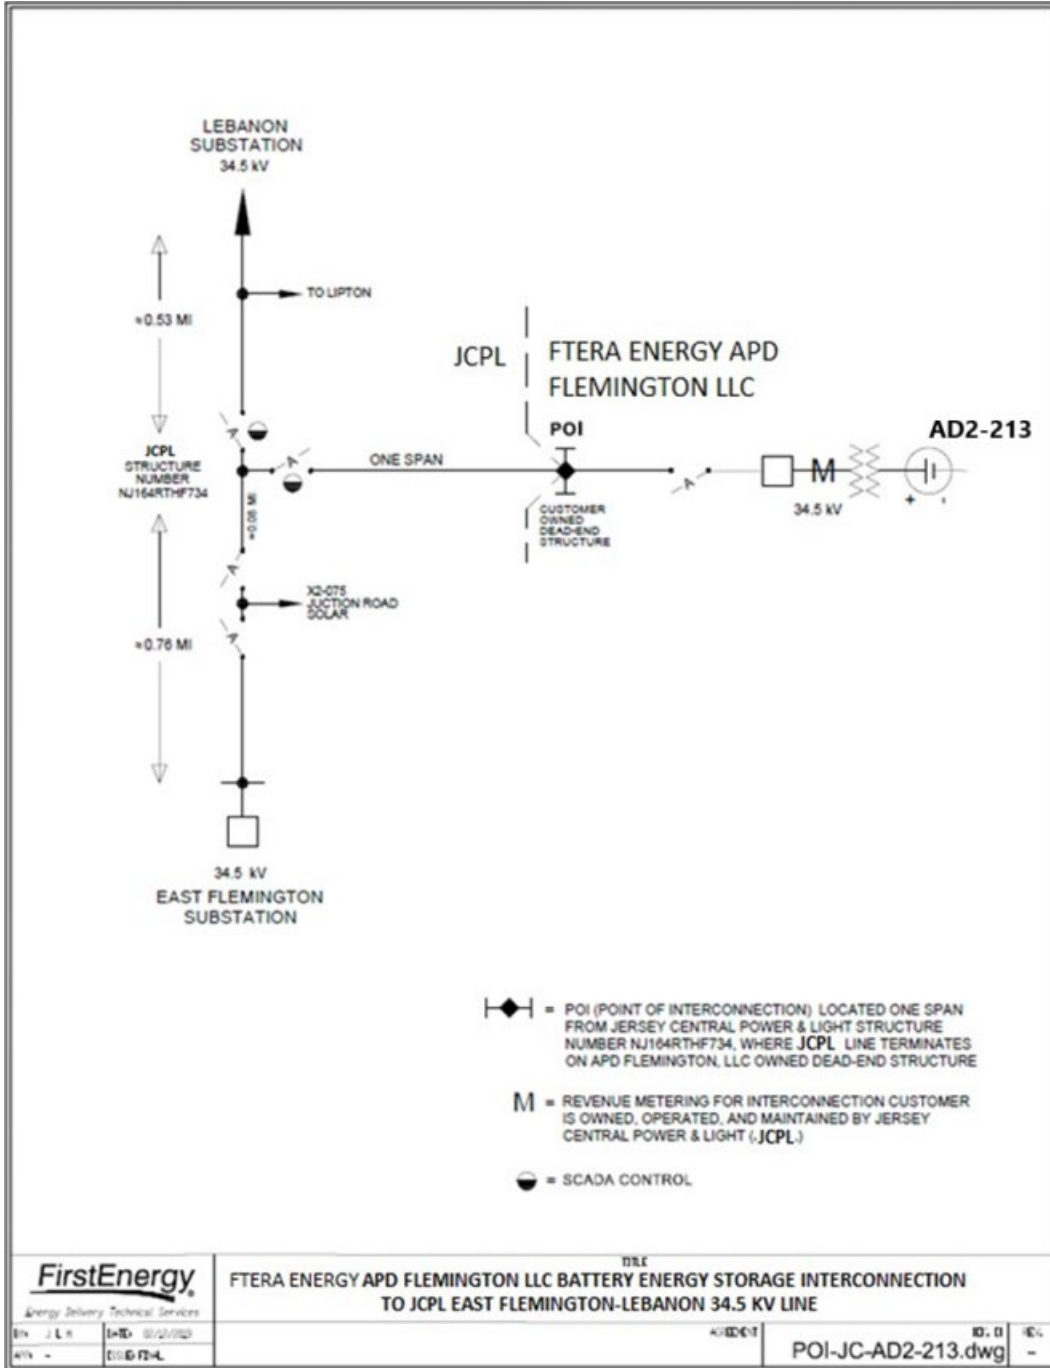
LEBANON SUBSTATION
34.5 kV

TO LIPTON

≈0.53 MI

JCPL

FTERA ENERGY APD FLEMINGTON LLC

POI

AD2-213

JCPL STRUCTURE NUMBER NJ164RTHF734

ONE SPAN

≈0.06 MI

CUSTOMER OWNED DEAD-END STRUCTURE

M

34.5 kV

+ -

X2-075 JUCTION ROAD SOLAR

≈0.76 MI

34.5 kV
EAST FLEMINGTON SUBSTATION

= POI (POINT OF INTERCONNECTION) LOCATED ONE SPAN FROM JERSEY CENTRAL POWER & LIGHT STRUCTURE NUMBER NJ164RTHF734, WHERE JCPL LINE TERMINATES ON APD FLEMINGTON, LLC OWNED DEAD-END STRUCTURE

M = REVENUE METERING FOR INTERCONNECTION CUSTOMER IS OWNED, OPERATED, AND MAINTAINED BY JERSEY CENTRAL POWER & LIGHT (JCPL)

= SCADA CONTROL

FirstEnergy
Energy Delivery Technical Services

TITLE
FTERA ENERGY APD FLEMINGTON LLC BATTERY ENERGY STORAGE INTERCONNECTION TO JCPL EAST FLEMINGTON-LEBANON 34.5 KV LINE

BY J L H
DATE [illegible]
APP -
ISSUED FINAL
AGREEMENT
DWG. NO.
POI-JC-AD2-213.dwg
REV.
-